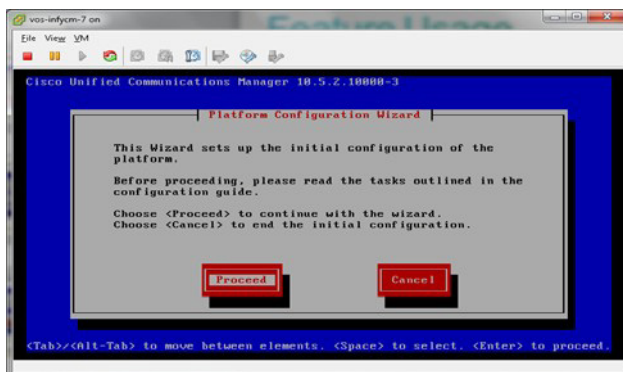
vos-infycm-7 on

Feature Usage

File View VM

Cisco Unified Communications Manager 10.5.2.10000-3

Platform Configuration Wizard

This Wizard sets up the initial configuration of the platform.

Before proceeding, please read the tasks outlined in the configuration guide.

Choose <Proceed> to continue with the wizard.
Choose <Cancel> to end the initial configuration.

Proceed

Cancel

<Tab>/<Alt-Tab> to move between elements. <Space> to select. <Enter> to proceed.